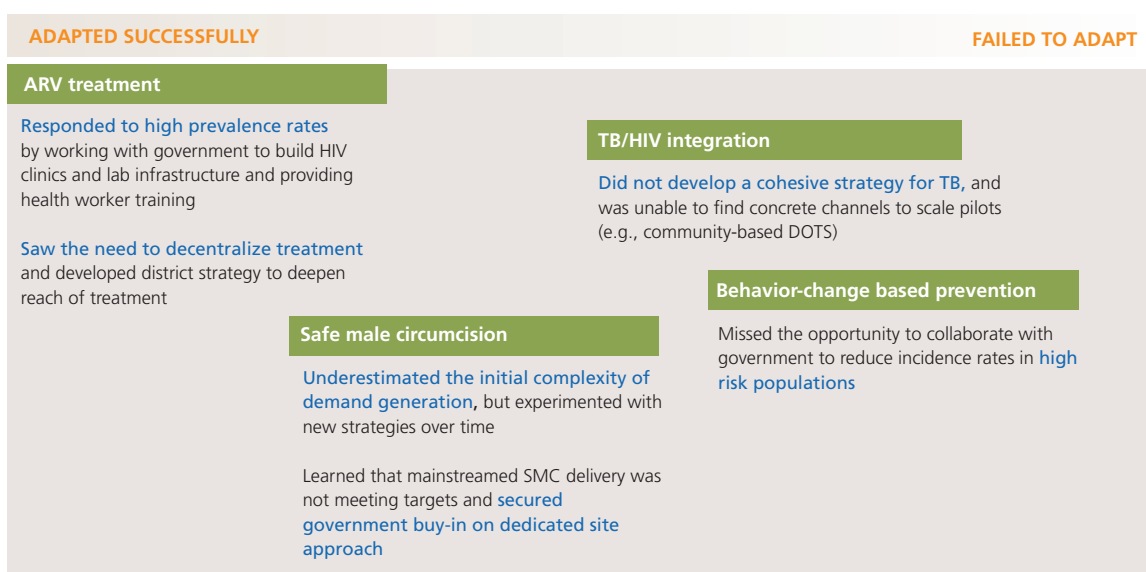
ADAPTED SUCCESSFULLY

FAILED TO ADAPT

ARV treatment

Responded to high prevalence rates by working with government to build HIV clinics and lab infrastructure and providing health worker training

Saw the need to decentralize treatment and developed district strategy to deepen reach of treatment

Safe male circumcision

Underestimated the initial complexity of demand generation, but experimented with new strategies over time

Learned that mainstreamed SMC delivery was not meeting targets and secured government buy-in on dedicated site approach

TB/HIV integration

Did not develop a cohesive strategy for TB, and was unable to find concrete channels to scale pilots (e.g., community-based DOTS)

Behavior-change based prevention

Missed the opportunity to collaborate with government to reduce incidence rates in high risk populations